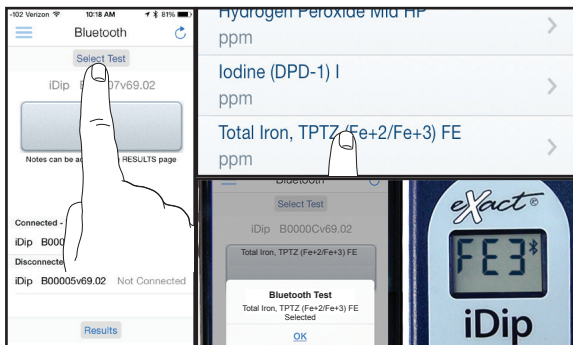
-102 Verizon 10:18 AM 81%

Bluetooth

Select Test

iDip B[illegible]07v69.02

Notes can be a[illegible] RESULTS page

Connected -

iDip B000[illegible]

Disconnecte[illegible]

iDip B00005v69.02 Not Connected

Results

Hydrogen Peroxide Mid HP
ppm

Iodine (DPD-1) I
ppm

Total Iron, TPTZ (Fe+2/Fe+3) FE
ppm

Bluetooth

Select Test

iDip B0000Cv69.02

Total Iron, TPTZ (Fe+2/Fe+3) FE

Bluetooth Test
Total Iron, TPTZ (Fe+2/Fe+3) FE
Selected

OK

eXact

FE3

iDip